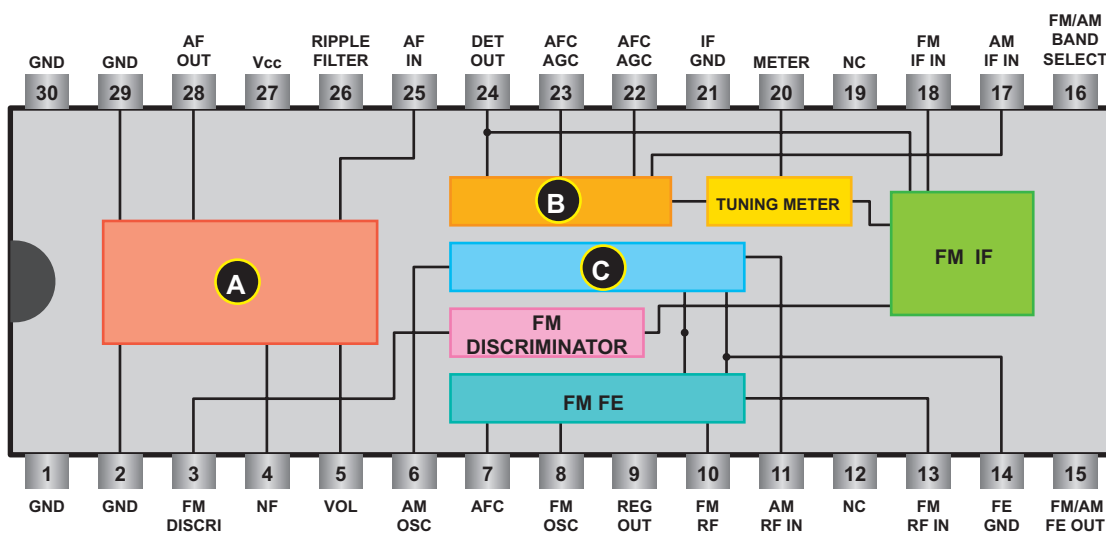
GND 30
GND 29
AF OUT 28
Vcc 27
RIPPLE FILTER 26
AF IN 25
DET OUT 24
AFC AGC 23
AFC AGC 22
IF GND 21
METER 20
NC 19
FM IF IN 18
AM IF IN 17
FM/AM BAND SELECT 16

B
TUNING METER
A
C
FM IF
FM DISCRIMINATOR
FM FE

1 GND
2 GND
3 FM DISCRI
4 NF
5 VOL
6 AM OSC
7 AFC
8 FM OSC
9 REG OUT
10 FM RF
11 AM RF IN
12 NC
13 FM RF IN
14 FE GND
15 FM/AM FE OUT